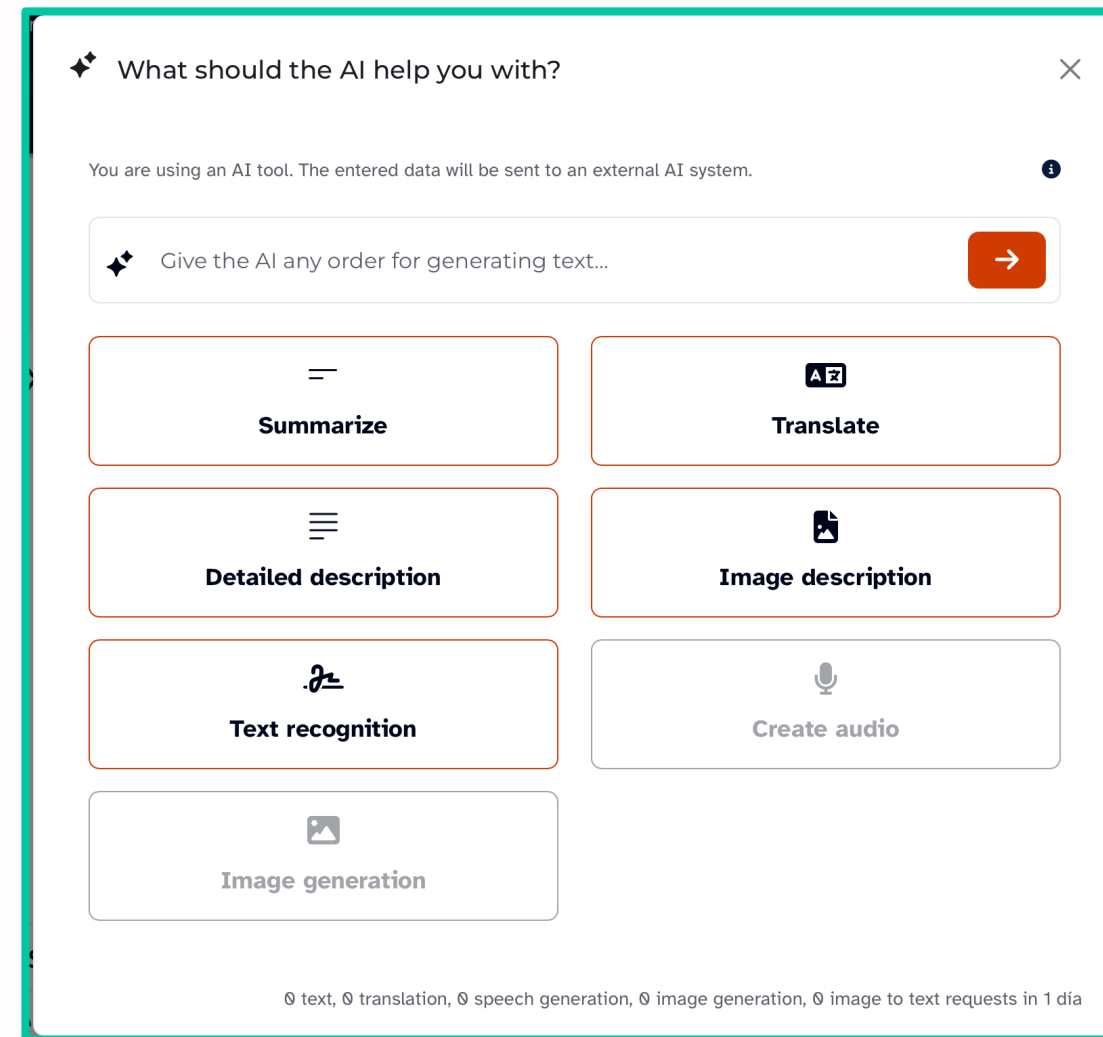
What should the AI help you with?

You are using an AI tool. The entered data will be sent to an external AI system.

Give the AI any order for generating text...

Summarize

A 文

Translate

Detailed description

Image description

Text recognition

Create audio

Image generation

0 text, 0 translation, 0 speech generation, 0 image generation, 0 image to text requests in 1 día